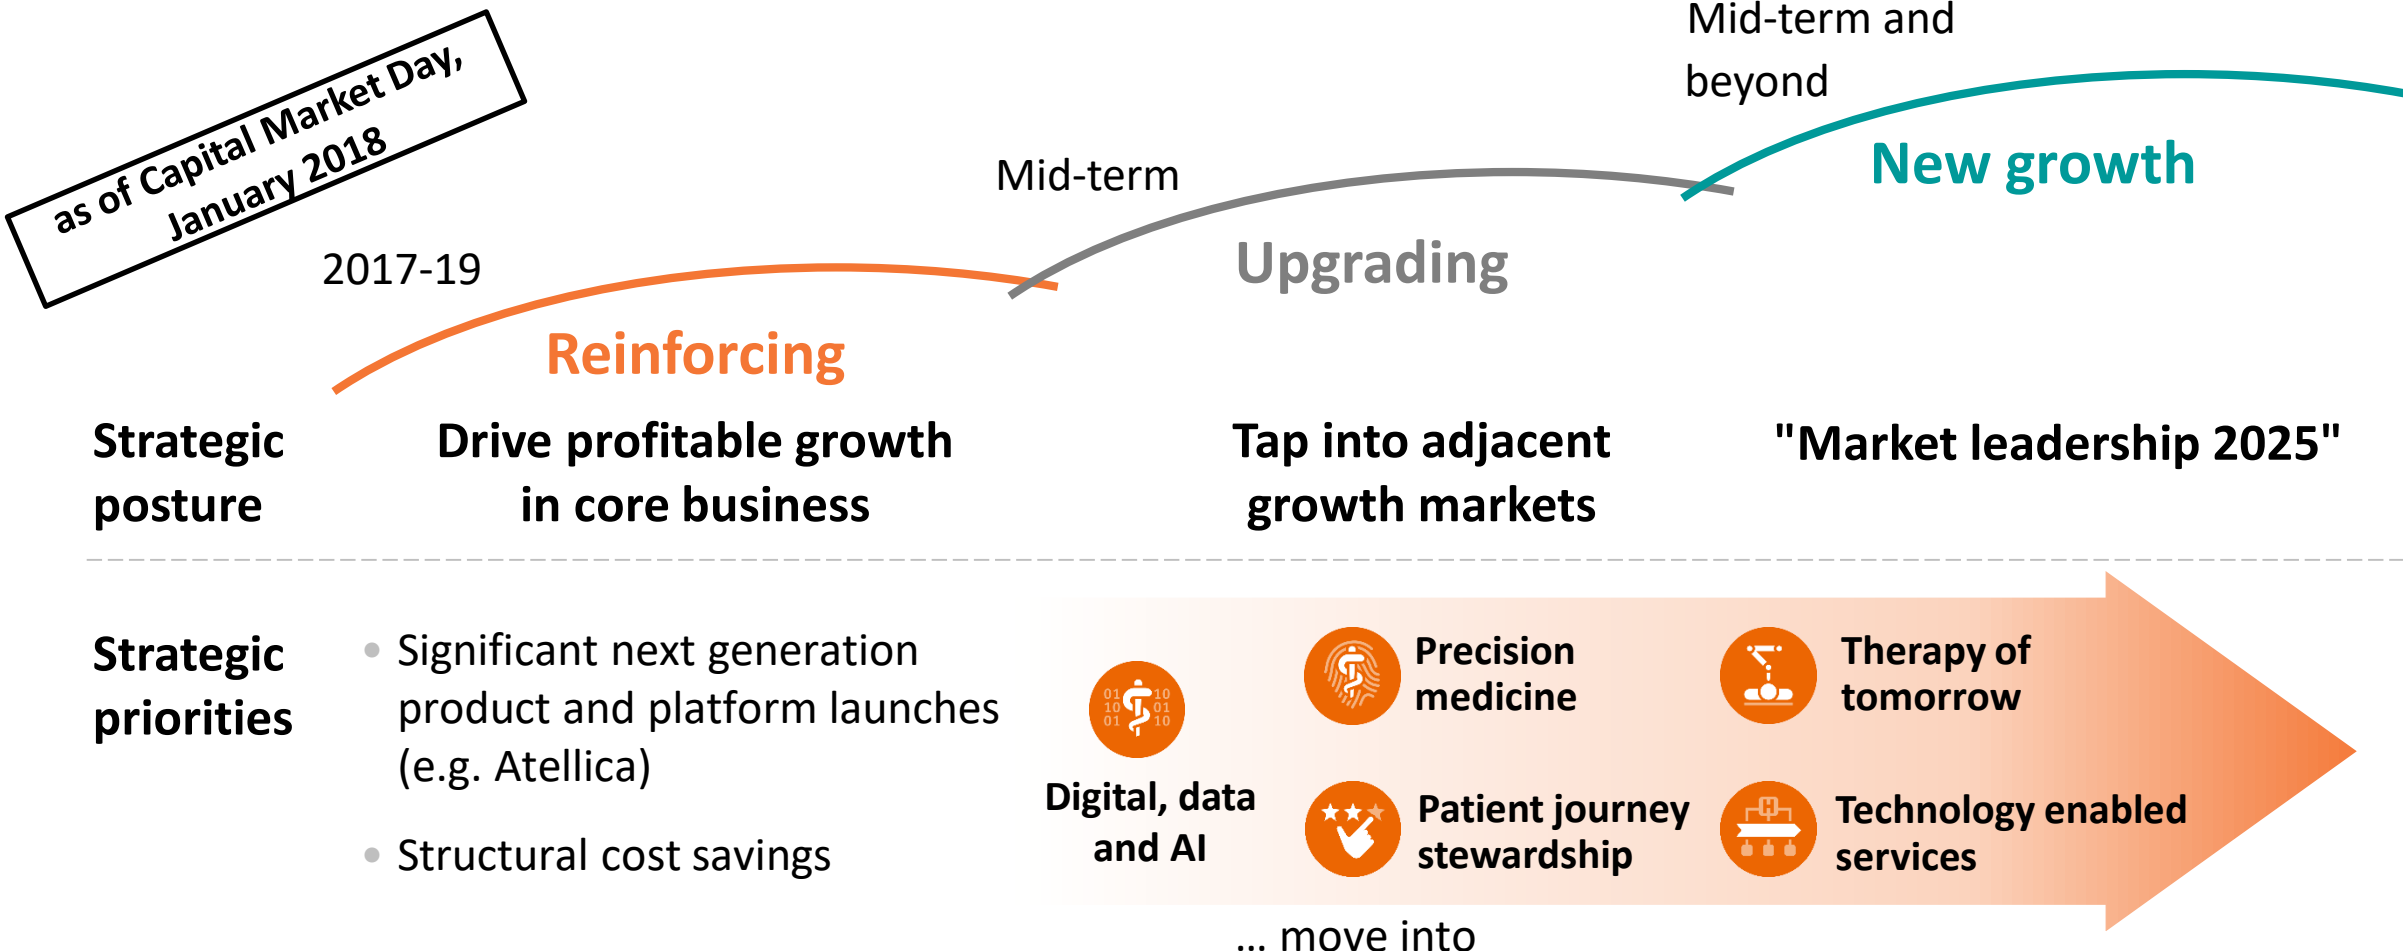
as of Capital Market Day, January 2018

Mid-term and beyond

Mid-term

2017-19

New growth

Upgrading

Reinforcing

Strategic posture

Drive profitable growth in core business

Tap into adjacent growth markets

"Market leadership 2025"

Strategic priorities

- Significant next generation product and platform launches (e.g. Atellica)
- Structural cost savings

01 10 01 10 01 10 01 10

Digital, data and AI

Precision medicine

Therapy of tomorrow

Patient journey stewardship

Technology enabled services

... move into